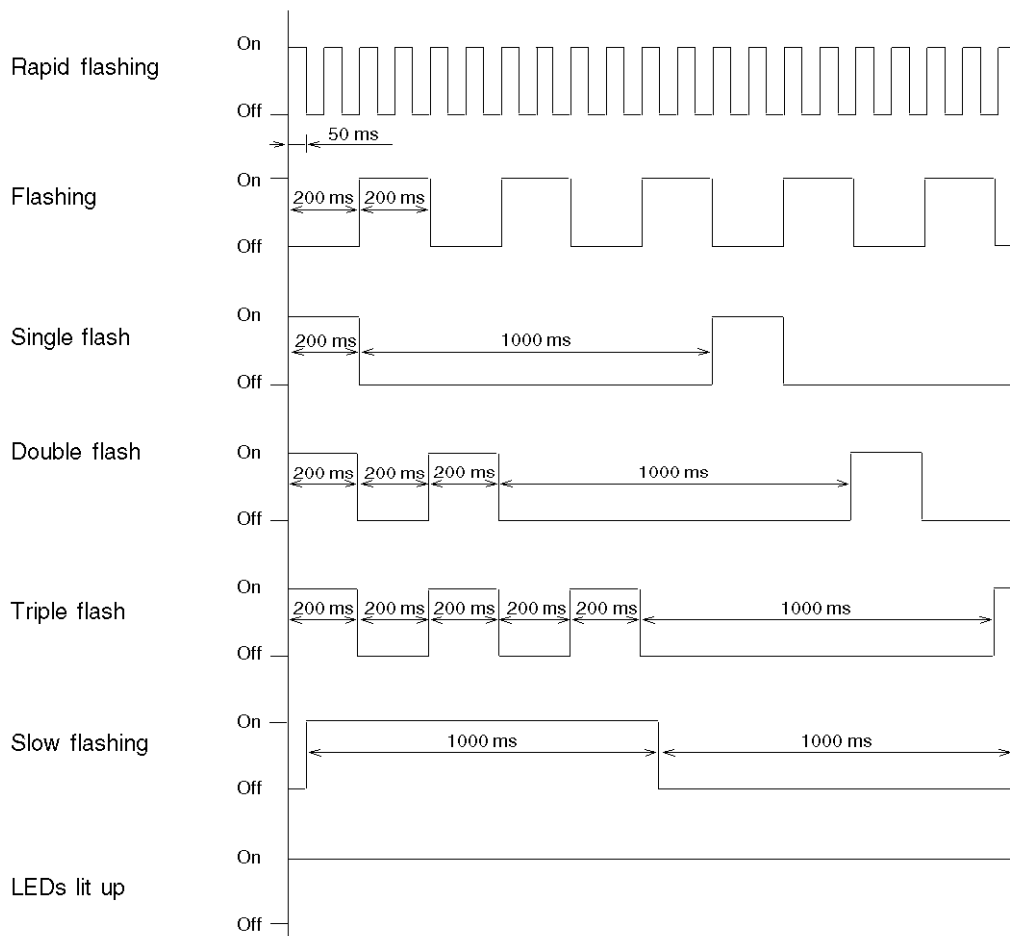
Rapid flashing
On
Off
50 ms

Flashing
On
Off
200 ms 200 ms

Single flash
On
Off
200 ms 1000 ms

Double flash
On
Off
200 ms 200 ms 200 ms 1000 ms

Triple flash
On
Off
200 ms 200 ms 200 ms 200 ms 200 ms 1000 ms

Slow flashing
On
Off
1000 ms 1000 ms

LEDs lit up
On
Off